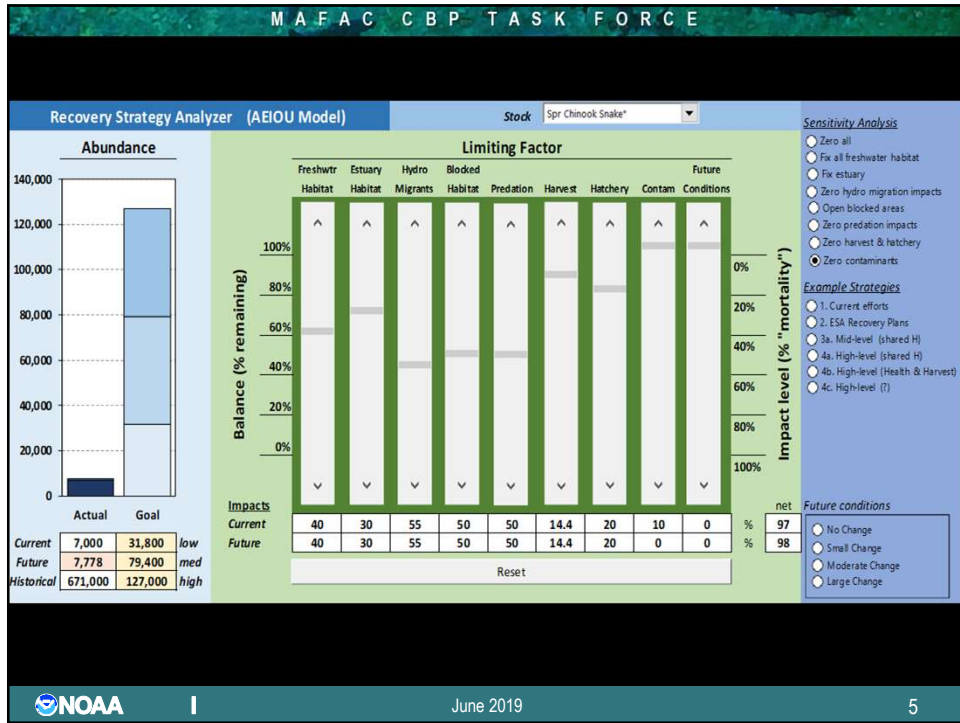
MAFAC CBP TASK FORCE

Recovery Strategy Analyzer (AEIOU Model)

Stock Spr Chinook Snake*

Abundance

140,000
120,000
100,000
80,000
60,000
40,000
20,000
0

Actual Goal

| | Actual | Goal | |
|---|---|---|---|
| Current | 7,000 | 31,800 | low |
| Future | 7,778 | 79,400 | med |
| Historical | 671,000 | 127,000 | high |

Limiting Factor

Freshwtr Habitat, Estuary Habitat, Hydro Migrants, Blocked Habitat, Predation, Harvest, Hatchery, Contam, Future Conditions

Balance (% remaining)
100%
80%
60%
40%
20%
0%

Impact level (% "mortality")
0%
20%
40%
60%
80%
100%

Impacts

| | Freshwtr Habitat | Estuary Habitat | Hydro Migrants | Blocked Habitat | Predation | Harvest | Hatchery | Contam | Future Conditions | | net |
|---|---|---|---|---|---|---|---|---|---|---|---|
| Current | 40 | 30 | 55 | 50 | 50 | 14.4 | 20 | 10 | 0 | % | 97 |
| Future | 40 | 30 | 55 | 50 | 50 | 14.4 | 20 | 0 | 0 | % | 98 |

Reset

Sensitivity Analysis
Zero all
Fix all freshwater habitat
Fix estuary
Zero hydro migration impacts
Open blocked areas
Zero predation impacts
Zero harvest & hatchery
Zero contaminants

Example Strategies
1. Current efforts
2. ESA Recovery Plans
3a. Mid-level (shared H)
4a. High-level (shared H)
4b. High-level (Health & Harvest)
4c. High-level (?)

Future conditions
No Change
Small Change
Moderate Change
Large Change

NOAA

June 2019

5